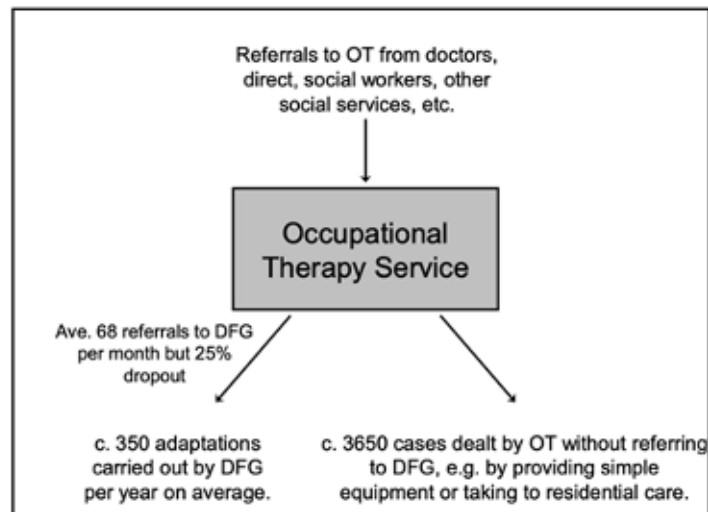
Referrals to OT from doctors, direct, social workers, other social services, etc.

Occupational Therapy Service

Ave. 68 referrals to DFG per month but 25% dropout

c. 350 adaptations carried out by DFG per year on average.

c. 3650 cases dealt by OT without referring to DFG, e.g. by providing simple equipment or taking to residential care.